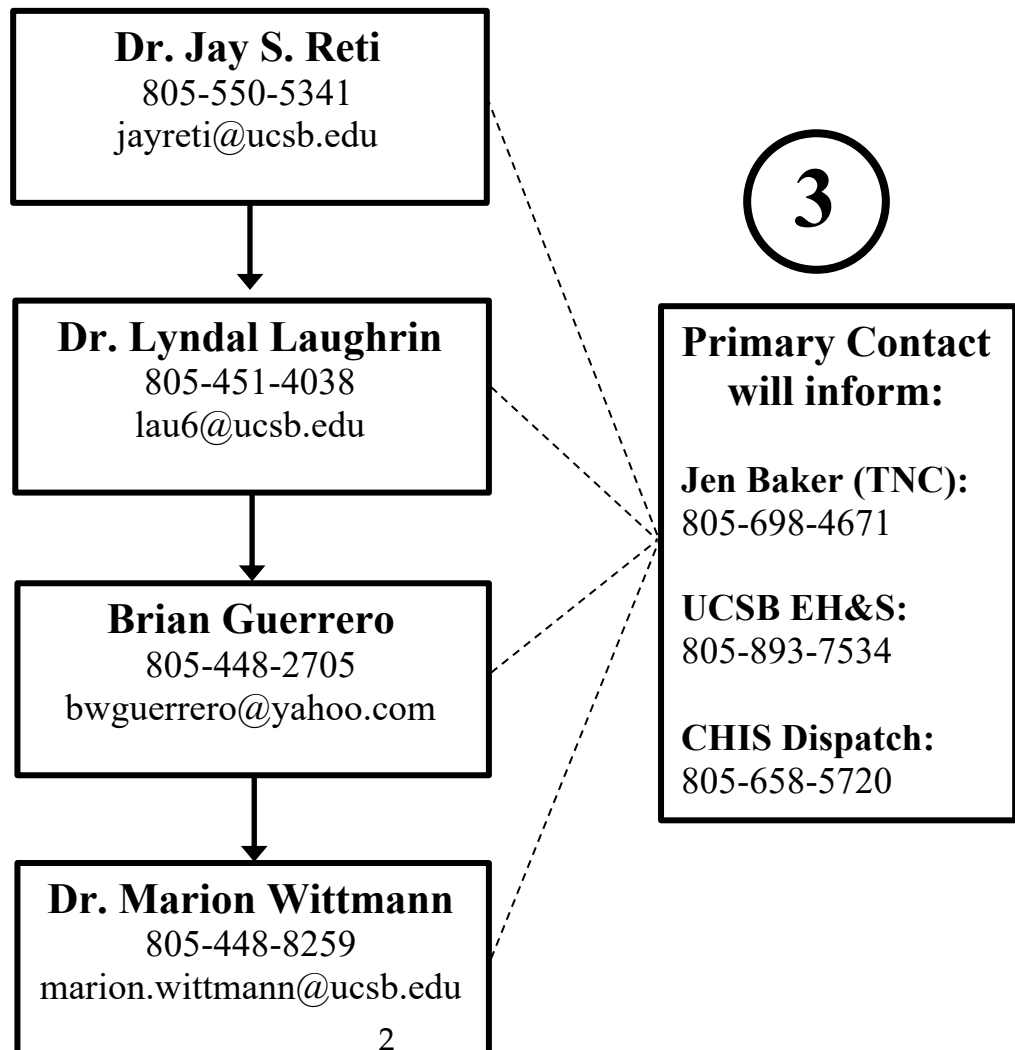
Dr. Jay S. Reti
805-550-5341
jayreti@ucsb.edu

Dr. Lyndal Laughrin
805-451-4038
lau6@ucsb.edu

Brian Guerrero
805-448-2705
bwguerrero@yahoo.com

Dr. Marion Wittmann
805-448-8259
marion.wittmann@ucsb.edu

3

Primary Contact will inform:

Jen Baker (TNC):
805-698-4671

UCSB EH&S:
805-893-7534

CHIS Dispatch:
805-658-5720

2